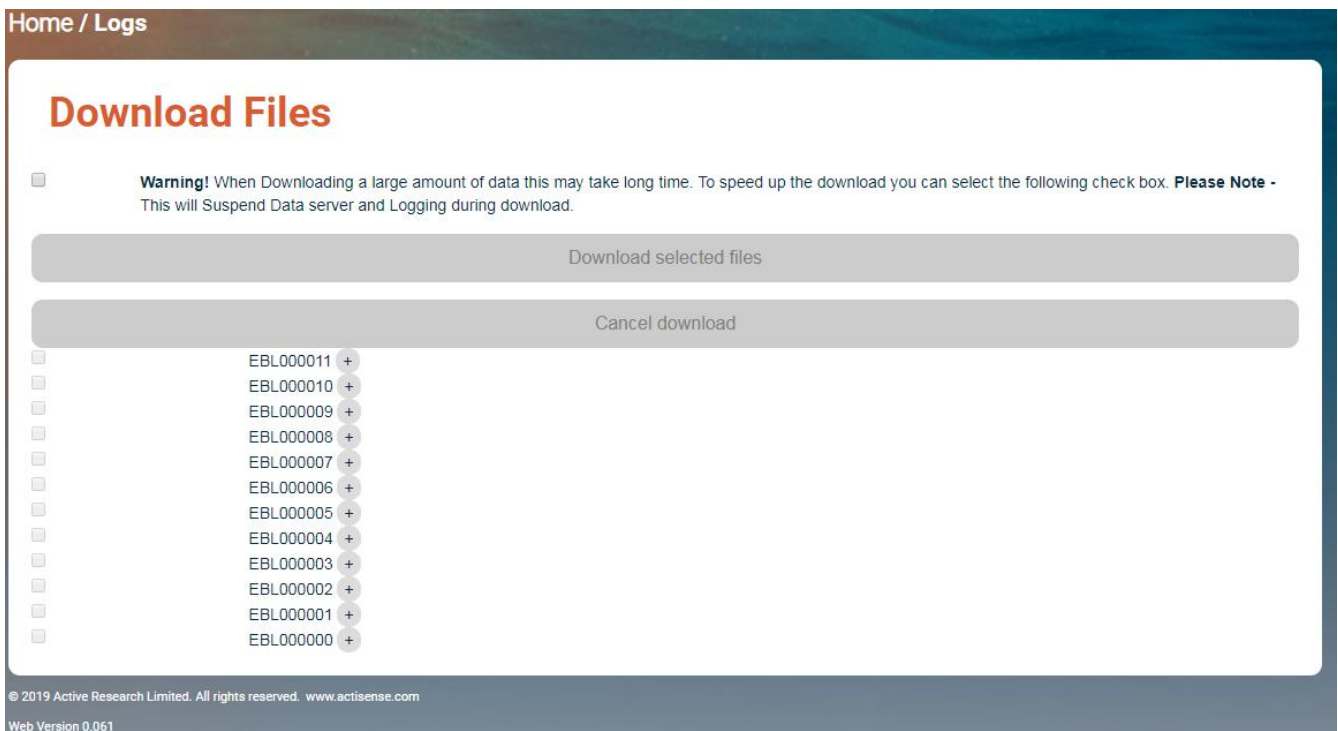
Home / Logs

Download Files

Warning! When Downloading a large amount of data this may take long time. To speed up the download you can select the following check box. Please Note - This will Suspend Data server and Logging during download.

Download selected files

Cancel download

EBL000011 +
EBL000010 +
EBL000009 +
EBL000008 +
EBL000007 +
EBL000006 +
EBL000005 +
EBL000004 +
EBL000003 +
EBL000002 +
EBL000001 +
EBL000000 +

© 2019 Active Research Limited. All rights reserved. www.actisense.com

Web Version 0.061